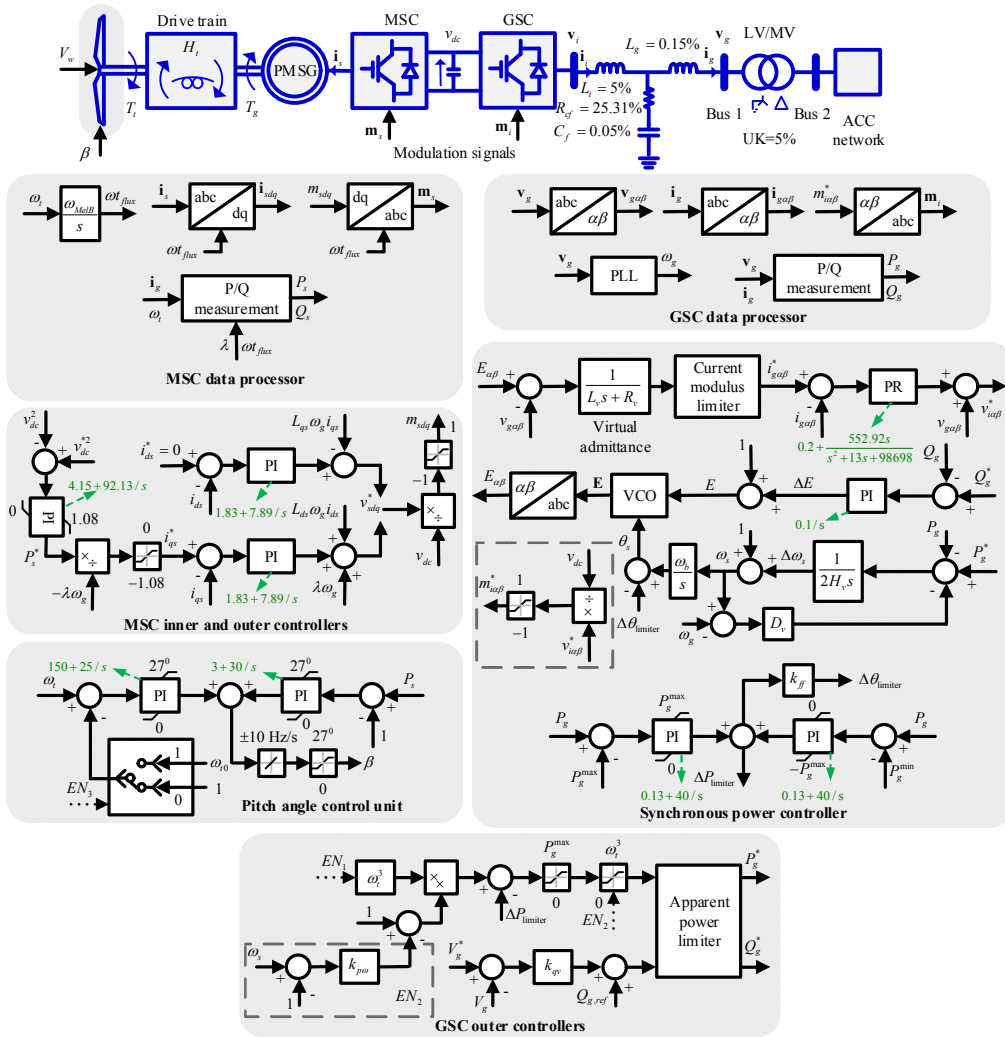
Drive train
MSC
GSC
$V_w$
$H_t$
PMSG
$\mathbf{i}_s$
$v_{dc}$
$\mathbf{v}_i$
$\mathbf{i}_i$
$L_g = 0.15\%$
$\mathbf{v}_g$
$\mathbf{i}_g$
LV/MV
$T_t$
$T_g$
$L_i = 5\%$
$R_{cf} = 25.31\%$
$C_f = 0.05\%$
Bus 1
Bus 2
UK=5%
ACC network
$\beta$
$\mathbf{m}_s$
$\mathbf{m}_i$
Modulation signals

$\omega_t$
$\frac{\omega_{MelB}}{s}$
$\omega t_{flux}$
$\mathbf{i}_s$
abc
dq
$\mathbf{i}_{sdq}$
$\omega t_{flux}$
$m_{sdq}$
dq
abc
$\mathbf{m}_s$
$\omega t_{flux}$
$\mathbf{i}_g$
$\omega_t$
P/Q measurement
$P_s$
$Q_s$
$\lambda$
$\omega t_{flux}$
MSC data processor

$\mathbf{v}_g$
abc
$\alpha\beta$
$\mathbf{v}_{g\alpha\beta}$
$\mathbf{i}_g$
abc
$\alpha\beta$
$\mathbf{i}_{g\alpha\beta}$
$m^*_{i\alpha\beta}$
$\alpha\beta$
abc
$\mathbf{m}_i$
$\mathbf{v}_g$
PLL
$\omega_g$
$\mathbf{v}_g$
$\mathbf{i}_g$
P/Q measurement
$P_g$
$Q_g$
GSC data processor

$v^2_{dc}$
$v^{*2}_{dc}$
$4.15+92.13/s$
0
PI
1.08
$P^*_s$
$-\lambda\omega_g$
$\times$
$\div$
0
$i^*_{qs}$
$-1.08$
$i^*_{ds} = 0$
$i_{ds}$
PI
$1.83+7.89/s$
$i_{qs}$
PI
$1.83+7.89/s$
$L_{qs}\omega_g i_{qs}$
$L_{ds}\omega_g i_{ds}$
$\lambda\omega_g$
$v^*_{sdq}$
$m_{sdq}$
1
$-1$
$\times$
$\div$
$v_{dc}$
MSC inner and outer controllers

$E_{\alpha\beta}$
$v_{g\alpha\beta}$
$\frac{1}{L_v s + R_v}$
Virtual admittance
Current modulus limiter
$i^*_{g\alpha\beta}$
$i_{g\alpha\beta}$
PR
$0.2+\frac{552.92s}{s^2+13s+98698}$
$v_{g\alpha\beta}$
$v^*_{i\alpha\beta}$
$Q_g$
$Q^*_g$
1
$E_{\alpha\beta}$
$\alpha\beta$
abc
$\mathbf{E}$
VCO
$E$
$\Delta E$
PI
$0.1/s$
$\theta_s$
$\frac{\omega_b}{s}$
1
$\omega_s$
$\Delta\omega_s$
$\frac{1}{2H_v s}$
$P_g$
$P^*_g$
$v_{dc}$
$m^*_{i\alpha\beta}$
1
$-1$
$\div$
$\times$
$v^*_{i\alpha\beta}$
$\Delta\theta_{\text{limiter}}$
$\omega_g$
$D_v$

$150+25/s$
$27^0$
$3+30/s$
$27^0$
$\omega_t$
PI
0
PI
0
$P_s$
1
$\pm 10$ Hz/s
$27^0$
0
$\beta$
$\omega_{t0}$
1
1
0
$EN_3$
Pitch angle control unit

$k_{ff}$
$\Delta\theta_{\text{limiter}}$
$P^{\max}_g$
0
$P_g$
PI
PI
$P_g$
$P^{\max}_g$
0
$\Delta P_{\text{limiter}}$
$-P^{\max}_g$
$P^{\min}_g$
$0.13+40/s$
$0.13+40/s$
Synchronous power controller

$EN_1$
$\omega^3_t$
$\times$
$\times$
$P^{\max}_g$
$\omega^3_t$
$P^*_g$
1
$\Delta P_{\text{limiter}}$
0
0
$EN_2$
Apparent power limiter
$\omega_s$
$k_{p\omega}$
1
$EN_2$
$V^*_g$
$V_g$
$k_{qv}$
$Q_{g,ref}$
$Q^*_g$
GSC outer controllers